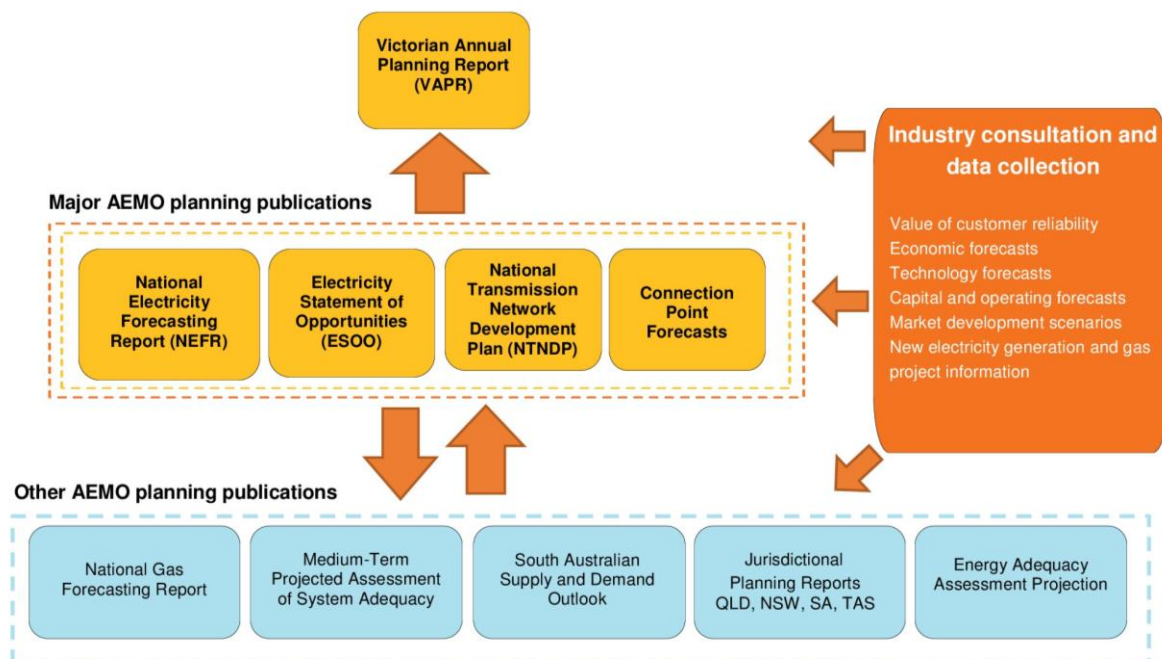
Victorian Annual Planning Report (VAPR)

Industry consultation and data collection

Value of customer reliability
Economic forecasts
Technology forecasts
Capital and operating forecasts
Market development scenarios
New electricity generation and gas project information

Major AEMO planning publications

National Electricity Forecasting Report (NEFR)

Electricity Statement of Opportunities (ESOO)

National Transmission Network Development Plan (NTNDP)

Connection Point Forecasts

Other AEMO planning publications

National Gas Forecasting Report

Medium-Term Projected Assessment of System Adequacy

South Australian Supply and Demand Outlook

Jurisdictional Planning Reports QLD, NSW, SA, TAS

Energy Adequacy Assessment Projection